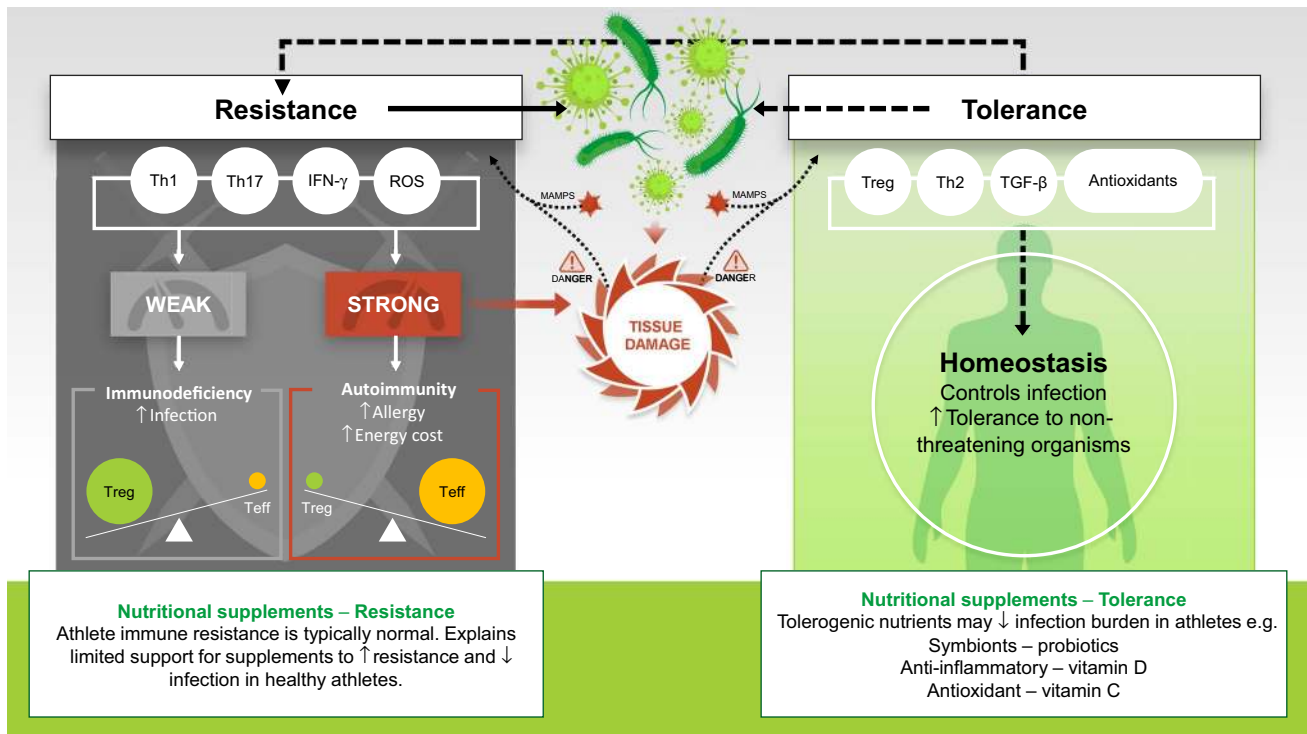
Resistance

Tolerance

Th1 Th17 IFN-γ ROS

Treg Th2 TGF-β Antioxidants

MAMPS

MAMPS

DANGER

DANGER

WEAK

STRONG

TISSUE DAMAGE

Immunodeficiency
↑Infection

Autoimmunity
↑Allergy
↑Energy cost

Treg

Teff

Treg

Teff

Homeostasis
Controls infection
↑Tolerance to non-threatening organisms

Nutritional supplements – Resistance
Athlete immune resistance is typically normal. Explains limited support for supplements to ↑resistance and ↓ infection in healthy athletes.

Nutritional supplements – Tolerance
Tolerogenic nutrients may ↓ infection burden in athletes e.g.
Symbionts – probiotics
Anti-inflammatory – vitamin D
Antioxidant – vitamin C